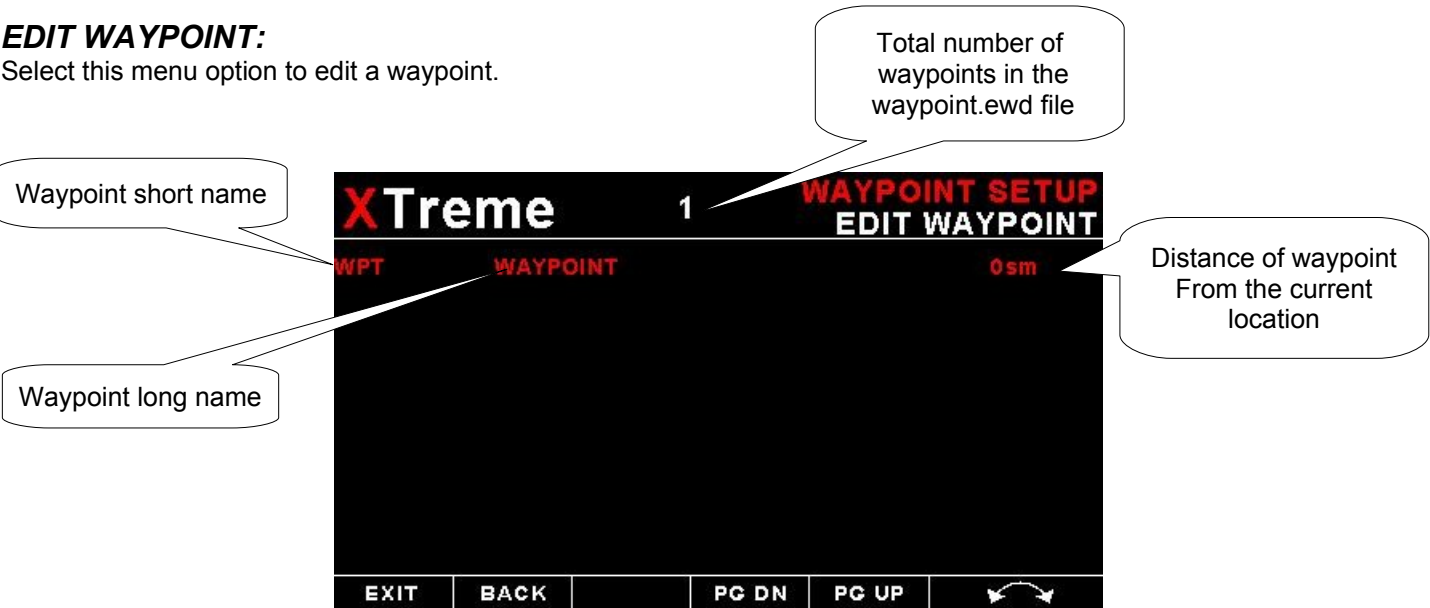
***EDIT WAYPOINT:***
Select this menu option to edit a waypoint.

Total number of waypoints in the waypoint.ewd file

Waypoint short name

XTreme 1 WAYPOINT SETUP EDIT WAYPOINT

WPT WAYPOINT 0sm

Distance of waypoint From the current location

Waypoint long name

EXIT BACK PG DN PG UP